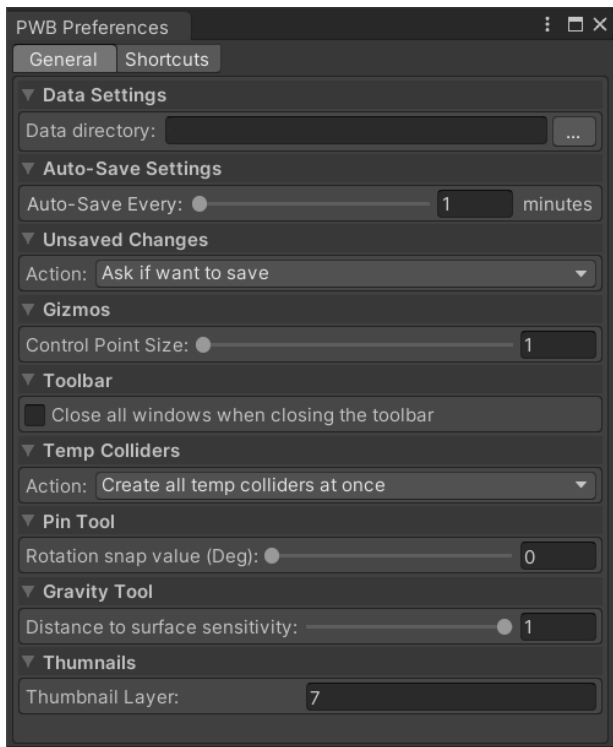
PWB Preferences

General | Shortcuts

Data Settings

Data directory: ...

Auto-Save Settings

Auto-Save Every: 1 minutes

Unsaved Changes

Action: Ask if want to save

Gizmos

Control Point Size: 1

Toolbar

Close all windows when closing the toolbar

Temp Colliders

Action: Create all temp colliders at once

Pin Tool

Rotation snap value (Deg): 0

Gravity Tool

Distance to surface sensitivity: 1

Thumnails

Thumbnail Layer: 7